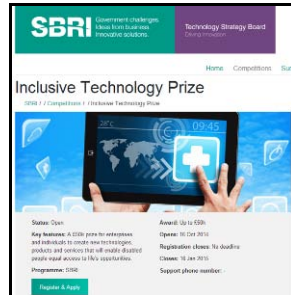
SBRI Government challenges. Ideas from business. Innovative solutions.

Technology Strategy Board Driving Innovation

Home Competitions Su

Inclusive Technology Prize

SBRI / / Competitions / / Inclusive Technology Prize

09:45

Status: Open

Key features: A £50k prize for enterprises and individuals to create new technologies, products and services that will enable disabled people equal access to life's opportunities.

Programme: SBRI

Award: Up to £50k

Opens: 16 Oct 2014

Registration closes: No deadline

Closes: 16 Jan 2015

Support phone number: -

Register & Apply